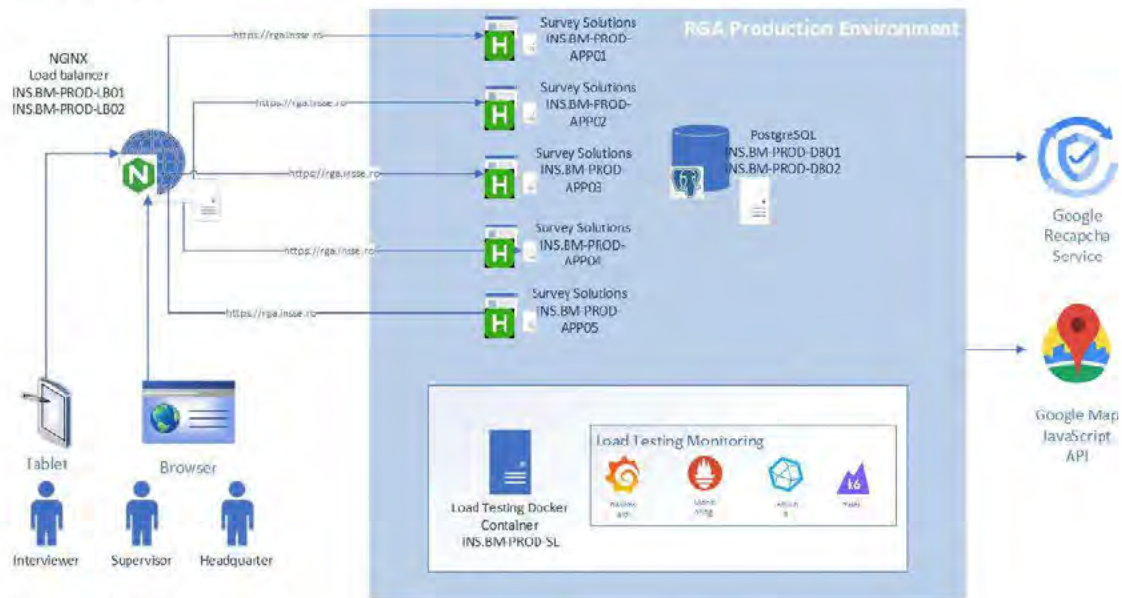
RGA Production Environment

NGINX
Load balancer
INS.BM-PROD-LB01
INS.BM-PROD-LB02

https://rga.insse.ro

Survey Solutions
INS.BM-PROD-APP01

https://rga.insse.ro

Survey Solutions
INS.BM-PROD-APP02

https://rga.insse.ro

Survey Solutions
INS.BM-PROD-APP03

https://rga.insse.ro

Survey Solutions
INS.BM-PROD-APP04

https://rga.insse.ro

Survey Solutions
INS.BM-PROD-APP05

PostgreSQL
INS.BM-PROD-DB01
INS.BM-PROD-DB02

Google Recapcha Service

Google Map JavaScript API

Tablet

Browser

Interviewer

Supervisor

Headquarter

Load Testing Docker Container
INS.BM-PROD-SL

Load Testing Monitoring

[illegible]

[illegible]

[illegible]

k6